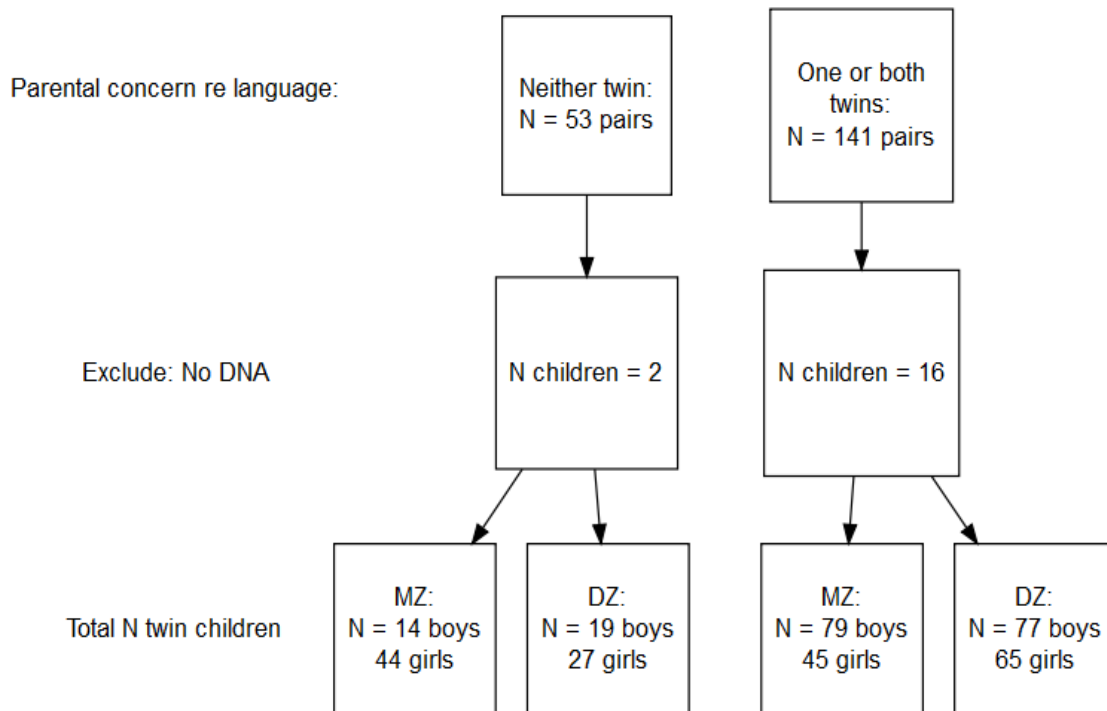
Parental concern re language:

Neither twin:
N = 53 pairs

One or both twins:
N = 141 pairs

Exclude: No DNA

N children = 2

N children = 16

Total N twin children

MZ:
N = 14 boys
44 girls

DZ:
N = 19 boys
27 girls

MZ:
N = 79 boys
45 girls

DZ:
N = 77 boys
65 girls